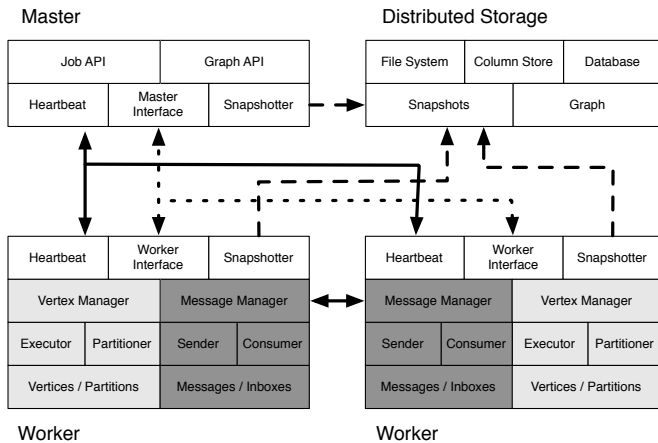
Master

Job API
Graph API
Heartbeat
Master Interface
Snapshotter

Distributed Storage

File System
Column Store
Database
Snapshots
Graph

Heartbeat
Worker Interface
Snapshotter
Vertex Manager
Message Manager
Executor
Partitioner
Sender
Consumer
Vertices / Partitions
Messages / Inboxes

Worker

Heartbeat
Worker Interface
Snapshotter
Message Manager
Vertex Manager
Sender
Consumer
Executor
Partitioner
Messages / Inboxes
Vertices / Partitions

Worker